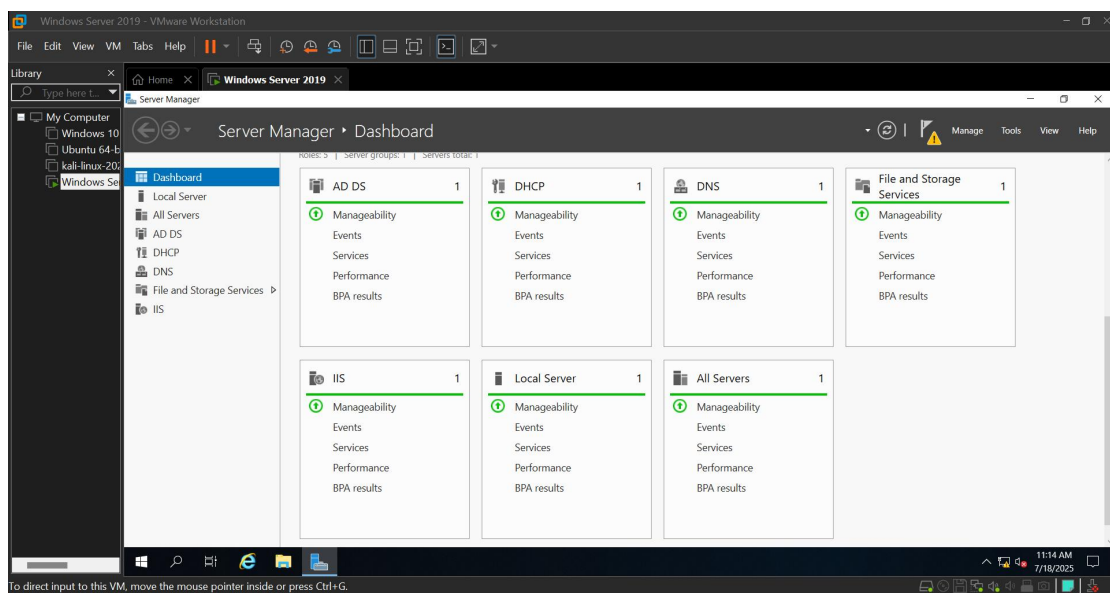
Windows Server 2019 - VMware Workstation

File Edit View VM Tabs Help

Library
Type here t...
My Computer
Windows 10
Ubuntu 64-b
kali-linux-20
Windows Se

Home
Windows Server 2019

Server Manager

Server Manager • Dashboard

Manage Tools View Help

Roles: 5 | Server groups: 1 | Servers total: 1

Dashboard
Local Server
All Servers
AD DS
DHCP
DNS
File and Storage Services
IIS

AD DS 1
Manageability
Events
Services
Performance
BPA results

DHCP 1
Manageability
Events
Services
Performance
BPA results

DNS 1
Manageability
Events
Services
Performance
BPA results

File and Storage Services 1
Manageability
Events
Services
Performance
BPA results

IIS 1
Manageability
Events
Services
Performance
BPA results

Local Server 1
Manageability
Events
Services
Performance
BPA results

All Servers 1
Manageability
Events
Services
Performance
BPA results

11:14 AM
7/18/2025

To direct input to this VM, move the mouse pointer inside or press Ctrl+G.